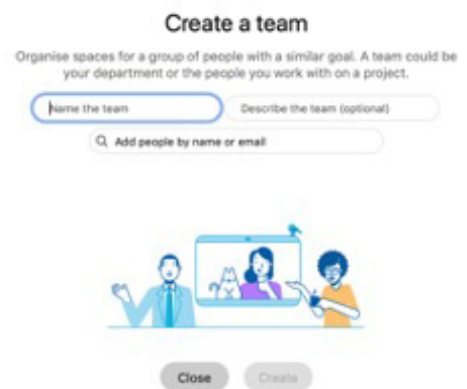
Create a team

Organise spaces for a group of people with a similar goal. A team could be your department or the people you work with on a project.

Name the team

Describe the team (optional)

Add people by name or email

Close

Create